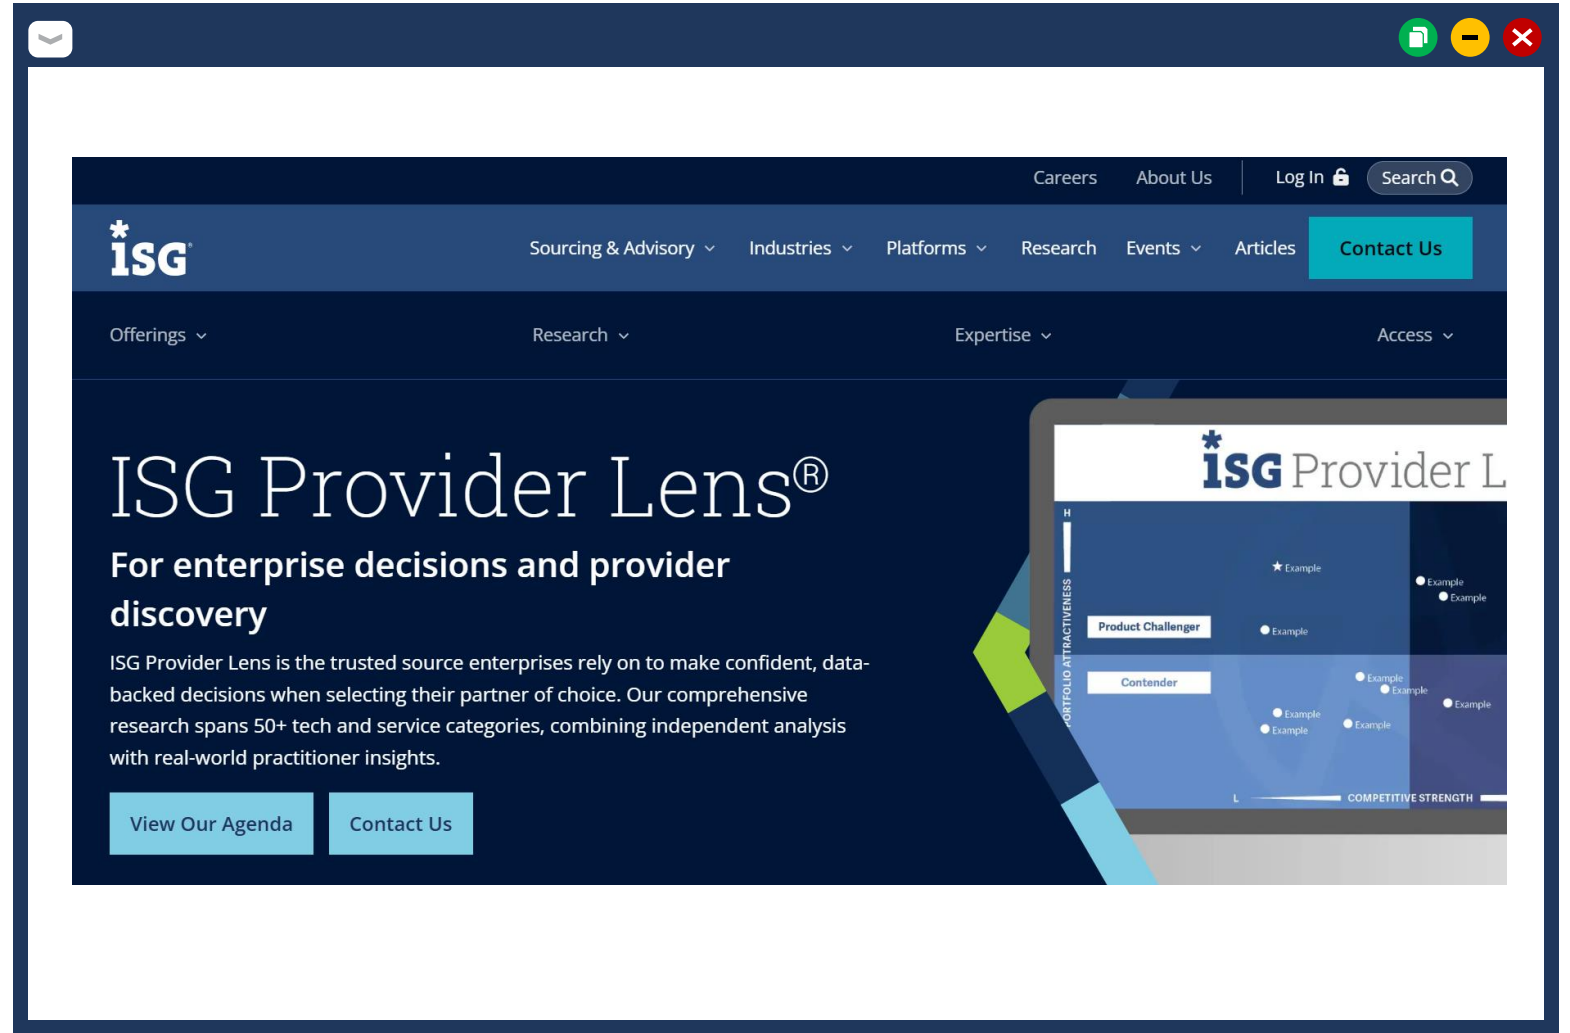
Careers About Us Log In Search

ISG

Sourcing & Advisory Industries Platforms Research Events Articles Contact Us

Offerings Research Expertise Access

ISG Provider Lens®

For enterprise decisions and provider discovery

ISG Provider Lens is the trusted source enterprises rely on to make confident, data-backed decisions when selecting their partner of choice. Our comprehensive research spans 50+ tech and service categories, combining independent analysis with real-world practitioner insights.

View Our Agenda Contact Us

ISG Provider L

H

PORTFOLIO ATTRACTIVENESS

Product Challenger

Contender

Example

Example

Example

Example

Example

Example

Example

Example

Example

Example

Example

L

COMPETITIVE STRENGTH